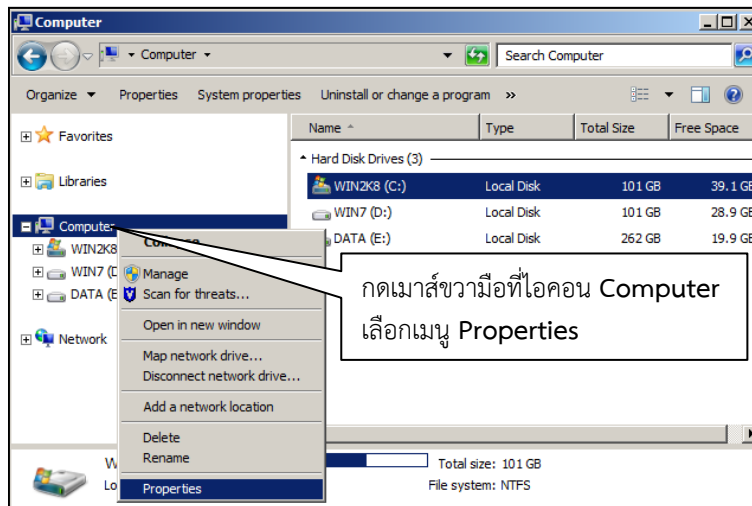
Computer

Computer

Search Computer

Organize ▾ Properties System properties Uninstall or change a program »

Favorites

Libraries

Computer

WIN2K8

WIN7 (D

DATA (E

Network

| Name | Type | Total Size | Free Space |
|---|---|---|---|
| Hard Disk Drives (3) | | | |
| WIN2K8 (C:) | Local Disk | 101 GB | 39.1 GB |
| WIN7 (D:) | Local Disk | 101 GB | 28.9 GB |
| DATA (E:) | Local Disk | 262 GB | 19.9 GB |

Collapse
Manage
Scan for threats...
Open in new window
Map network drive...
Disconnect network drive...
Add a network location
Delete
Rename
Properties

กดเมาส์ขวามือที่ไอคอน Computer เลือกเมนู Properties

W
Lo

Total size: 101 GB
File system: NTFS